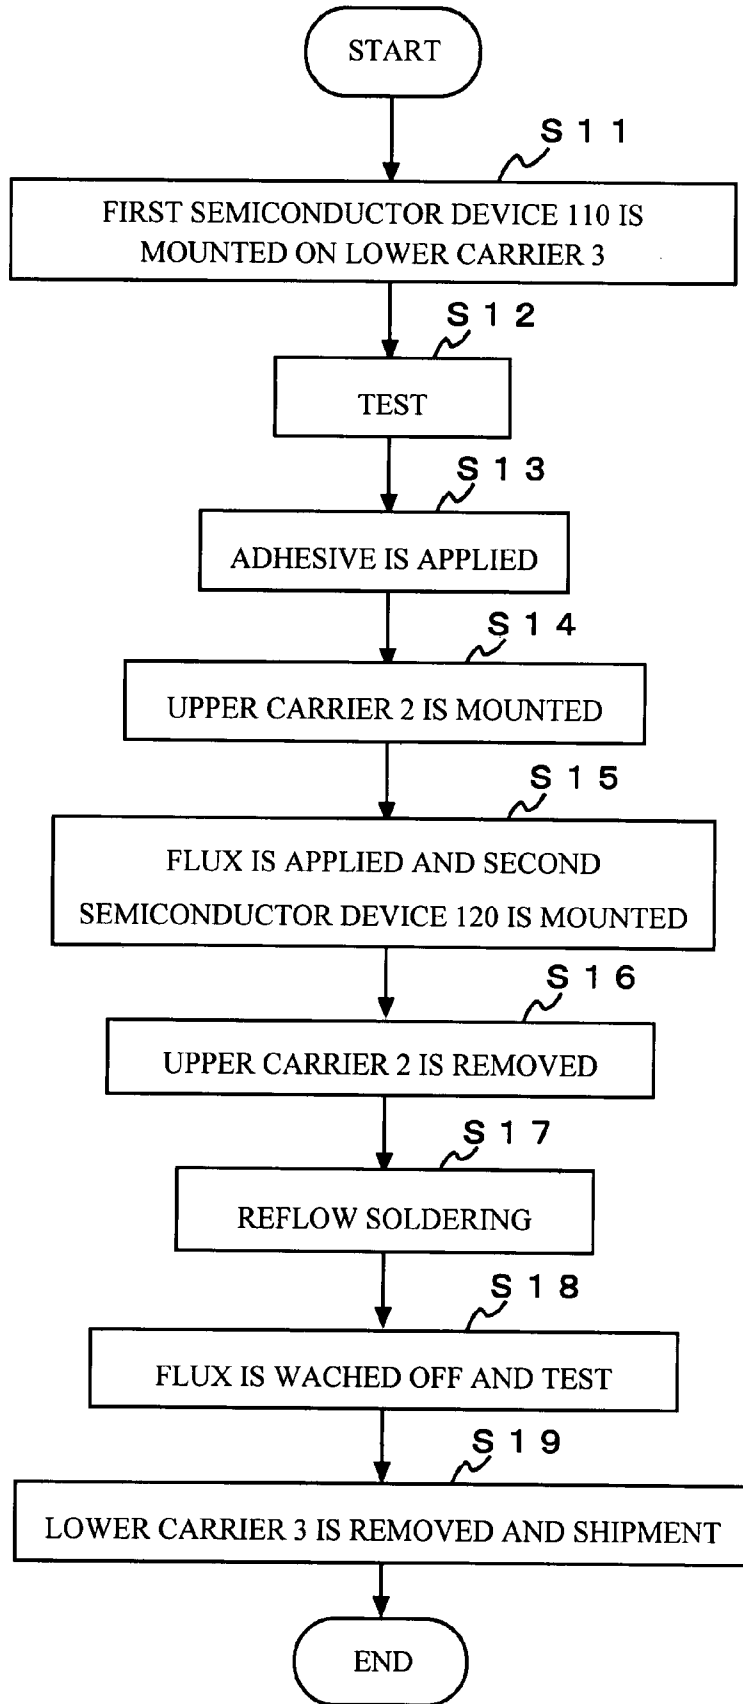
START

S11

FIRST SEMICONDUCTOR DEVICE 110 IS MOUNTED ON LOWER CARRIER 3

S12

TEST

S13

ADHESIVE IS APPLIED

S14

UPPER CARRIER 2 IS MOUNTED

S15

FLUX IS APPLIED AND SECOND SEMICONDUCTOR DEVICE 120 IS MOUNTED

S16

UPPER CARRIER 2 IS REMOVED

S17

REFLOW SOLDERING

S18

FLUX IS WACHED OFF AND TEST

S19

LOWER CARRIER 3 IS REMOVED AND SHIPMENT

END